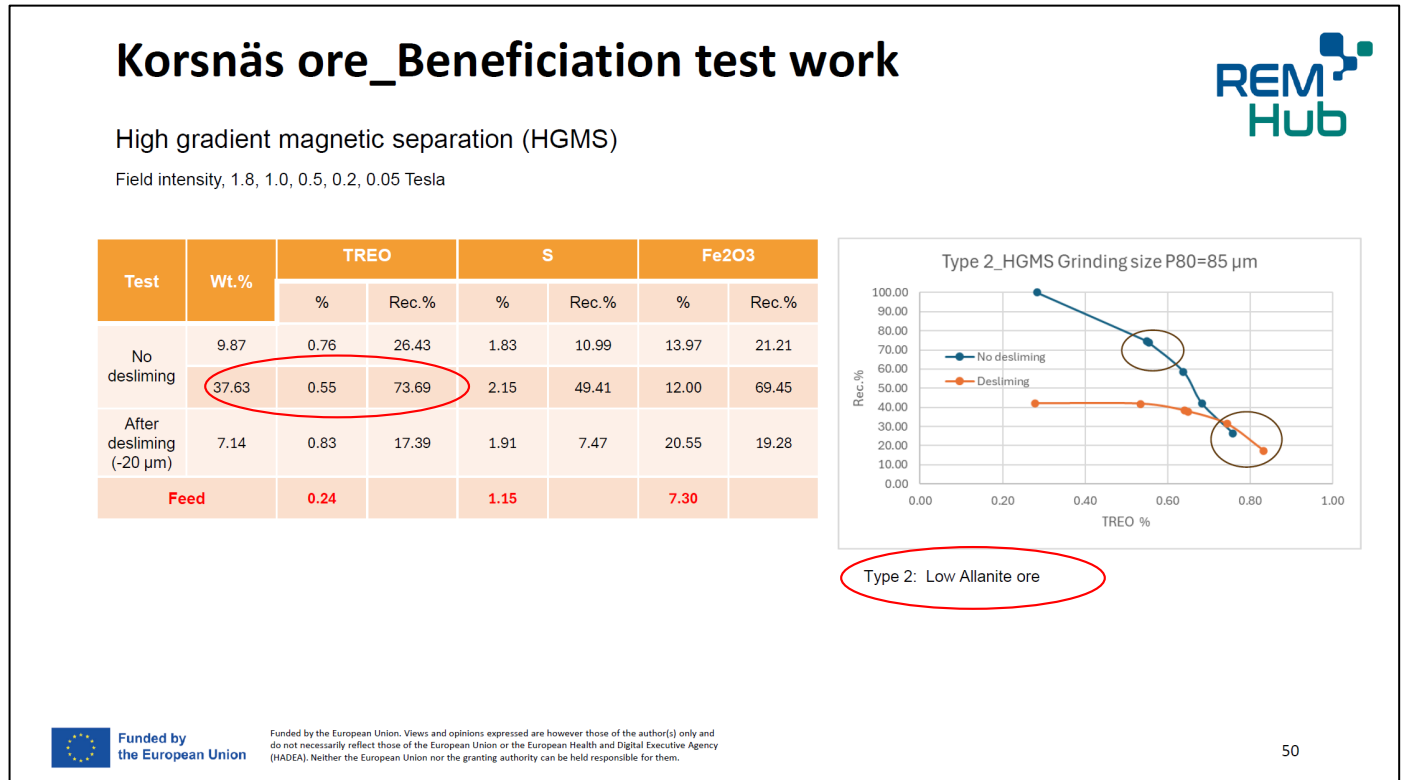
Korsnäs ore_Beneficiation test work

REM Hub

High gradient magnetic separation (HGMS)

Field intensity, 1.8, 1.0, 0.5, 0.2, 0.05 Tesla

| Test | Wt.% | TREO % | TREO Rec.% | S % | S Rec.% | Fe2O3 % | Fe2O3 Rec.% |
|---|---|---|---|---|---|---|---|
| No desliming | 9.87 | 0.76 | 26.43 | 1.83 | 10.99 | 13.97 | 21.21 |
| | 37.63 | 0.55 | 73.69 | 2.15 | 49.41 | 12.00 | 69.45 |
| After desliming (-20 µm) | 7.14 | 0.83 | 17.39 | 1.91 | 7.47 | 20.55 | 19.28 |
| Feed | | 0.24 | | 1.15 | | 7.30 | |

Type 2_HGMS Grinding size P80=85 µm

100.00
90.00
80.00
70.00
60.00
50.00
40.00
30.00
20.00
10.00
0.00

Rec.%

No desliming
Desliming

0.00 0.20 0.40 0.60 0.80 1.00

TREO %

Type 2: Low Allanite ore

Funded by the European Union

Funded by the European Union. Views and opinions expressed are however those of the author(s) only and do not necessarily reflect those of the European Union or the European Health and Digital Executive Agency (HADEA). Neither the European Union nor the granting authority can be held responsible for them.

50